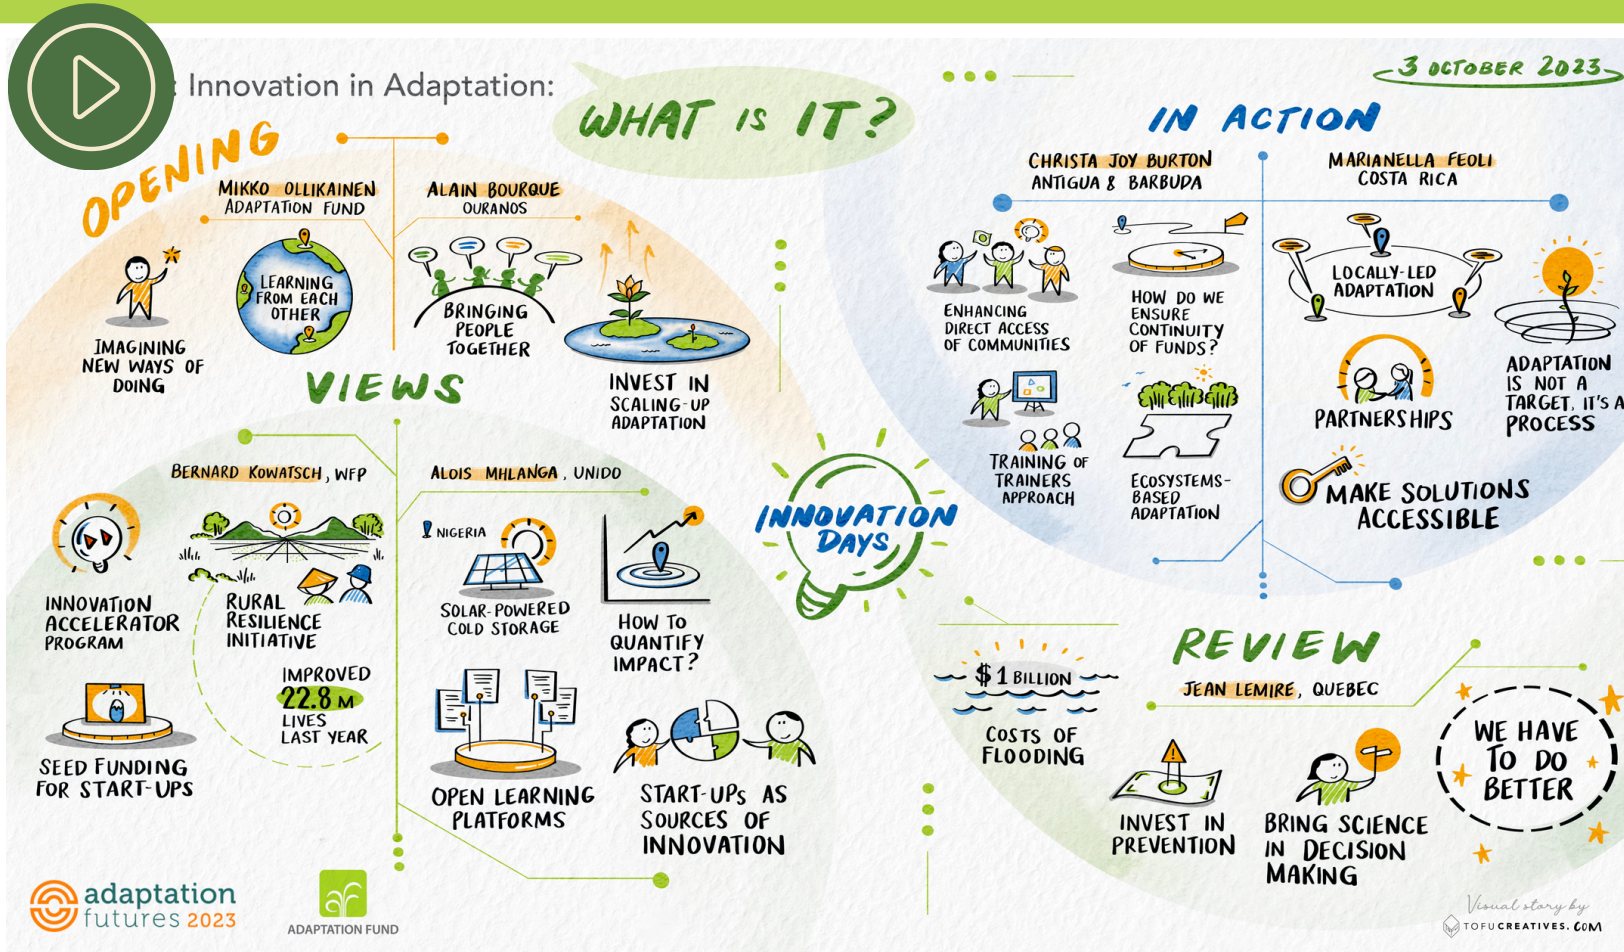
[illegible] Innovation in Adaptation:

WHAT IS IT?

3 OCTOBER 2023

OPENING

MIKKO OLLIKAINEN
ADAPTATION FUND

ALAIN BOURQUE
OURANOS

IMAGINING NEW WAYS OF DOING

LEARNING FROM EACH OTHER

BRINGING PEOPLE TOGETHER

INVEST IN SCALING-UP ADAPTATION

IN ACTION

CHRISTA JOY BURTON
ANTIGUA & BARBUDA

MARIANELLA FEOLI
COSTA RICA

ENHANCING DIRECT ACCESS OF COMMUNITIES

HOW DO WE ENSURE CONTINUITY OF FUNDS?

LOCALLY-LED ADAPTATION

ADAPTATION IS NOT A TARGET, IT'S A PROCESS

PARTNERSHIPS

TRAINING OF TRAINERS APPROACH

ECOSYSTEMS-BASED ADAPTATION

MAKE SOLUTIONS ACCESSIBLE

VIEWS

BERNARD KOWATSCH, WFP

ALOIS MHLANGA, UNIDO

INNOVATION ACCELERATOR PROGRAM

RURAL RESILIENCE INITIATIVE

IMPROVED 22.8 M LIVES LAST YEAR

SEED FUNDING FOR START-UPS

NIGERIA

SOLAR-POWERED COLD STORAGE

HOW TO QUANTIFY IMPACT?

OPEN LEARNING PLATFORMS

START-UPS AS SOURCES OF INNOVATION

INNOVATION DAYS

REVIEW

JEAN LEMIRE, QUEBEC

$1 BILLION

COSTS OF FLOODING

INVEST IN PREVENTION

BRING SCIENCE IN DECISION MAKING

WE HAVE TO DO BETTER

adaptation futures 2023

ADAPTATION FUND

Visual story by
TOFUCREATIVES.COM